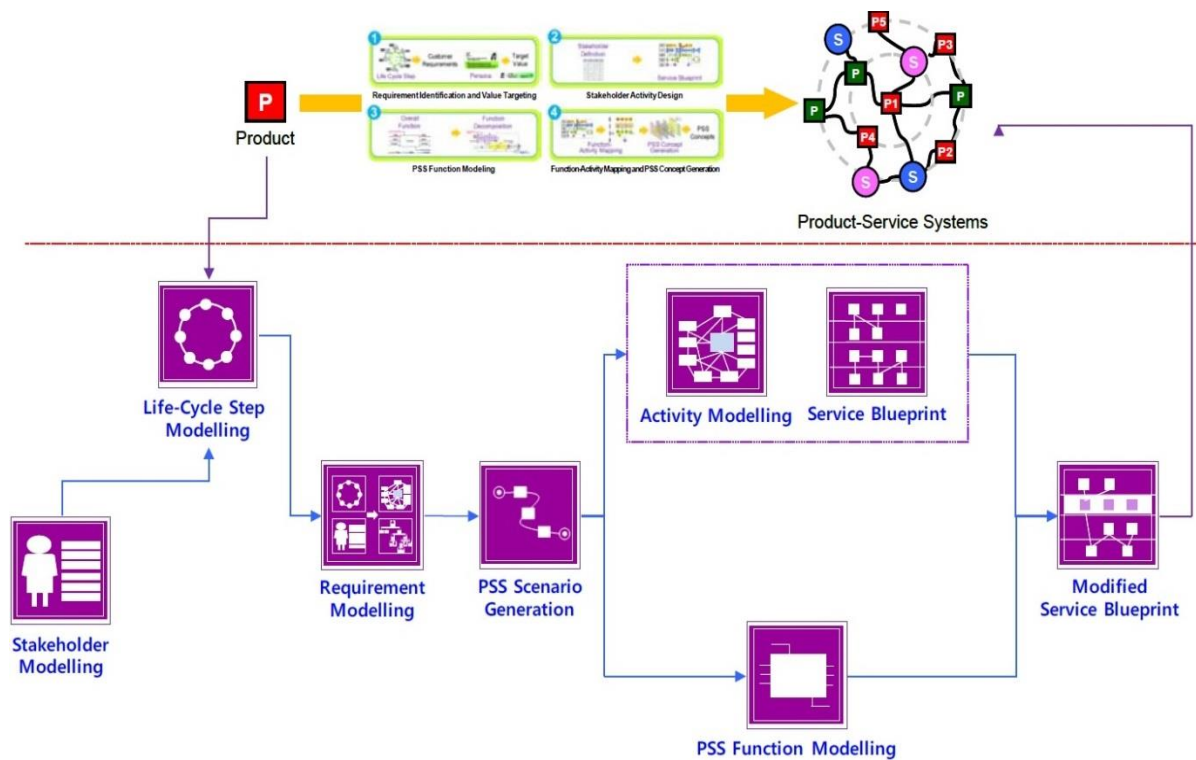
P
Product

1
Life Cycle Step
Customer Requirements
Target Value
Persona
Requirement Identification and Value Targeting

2
Stakeholder Definition
Service Blueprint
Stakeholder Activity Design

3
Overall Function
Function Decomposition
PSS Function Modeling

4
Function Activity Mapping
PSS Concept Generation
PSS Concepts
Function-Activity Mapping and PSS Concept Generation

P5
S
P3
P
S
P
P1
P
P4
P2
S
S

Product-Service Systems

Life-Cycle Step Modelling

Activity Modelling
Service Blueprint

Stakeholder Modelling

Requirement Modelling

PSS Scenario Generation

Modified Service Blueprint

PSS Function Modelling